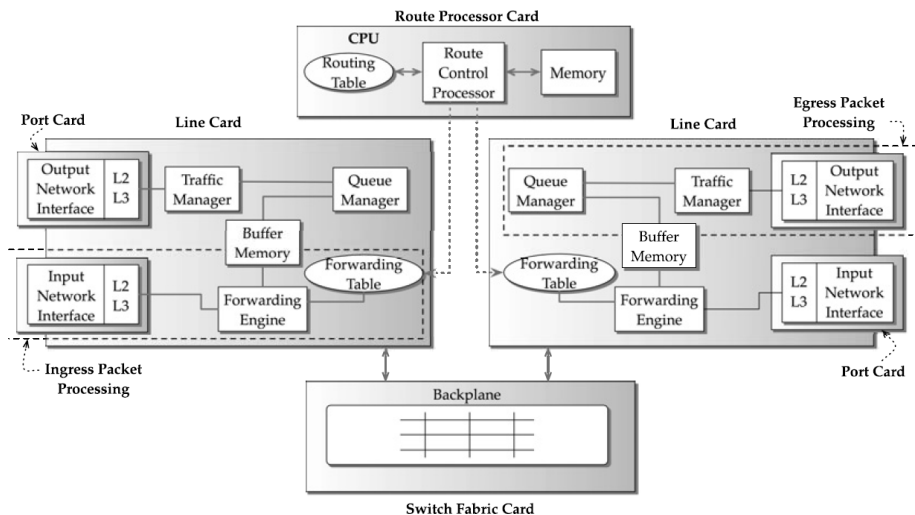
Route Processor Card

CPU

Routing Table

Route Control Processor

Memory

Port Card

Line Card

Output Network Interface

L2
L3

Traffic Manager

Queue Manager

Buffer Memory

Input Network Interface

L2
L3

Forwarding Table

Forwarding Engine

Ingress Packet Processing

Egress Packet Processing

Line Card

Queue Manager

Traffic Manager

L2
L3

Output Network Interface

Buffer Memory

Forwarding Table

Forwarding Engine

L2
L3

Input Network Interface

Port Card

Backplane

Switch Fabric Card